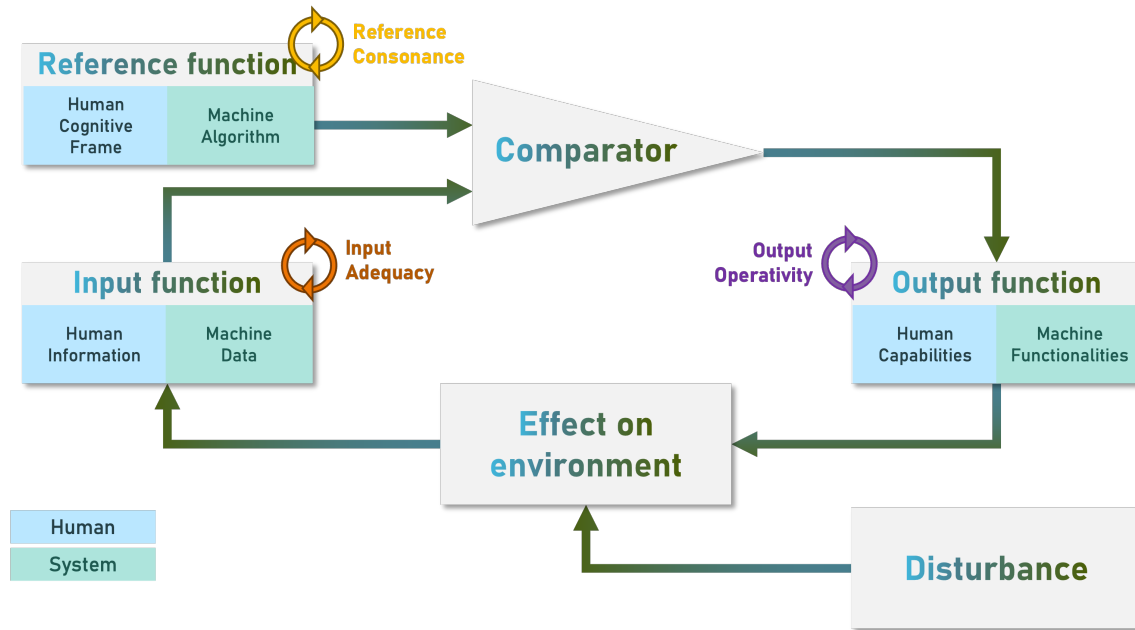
Reference function

Reference Consonance

Human Cognitive Frame

Machine Algorithm

Comparator

Input function

Input Adequacy

Human Information

Machine Data

Output Operativity

Output function

Human Capabilities

Machine Functionalities

Effect on environment

Human

System

Disturbance